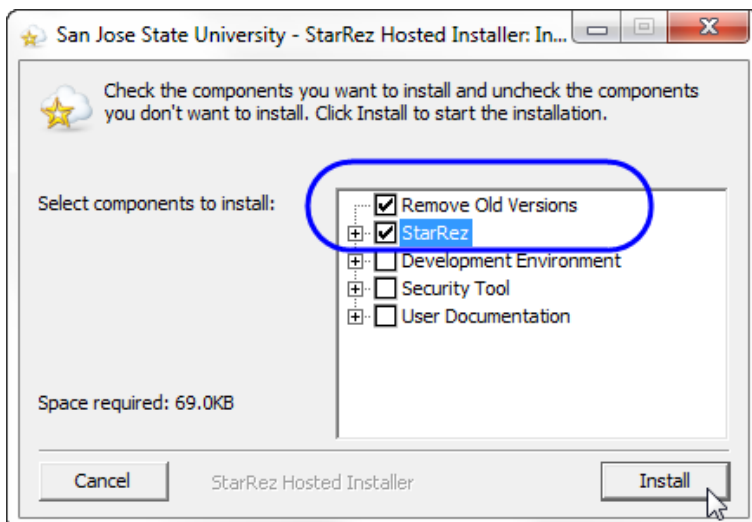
San Jose State University - StarRez Hosted Installer: In...

Check the components you want to install and uncheck the components you don't want to install. Click Install to start the installation.

Select components to install:

Remove Old Versions
StarRez
Development Environment
Security Tool
User Documentation

Space required: 69.0KB

Cancel
StarRez Hosted Installer
Install